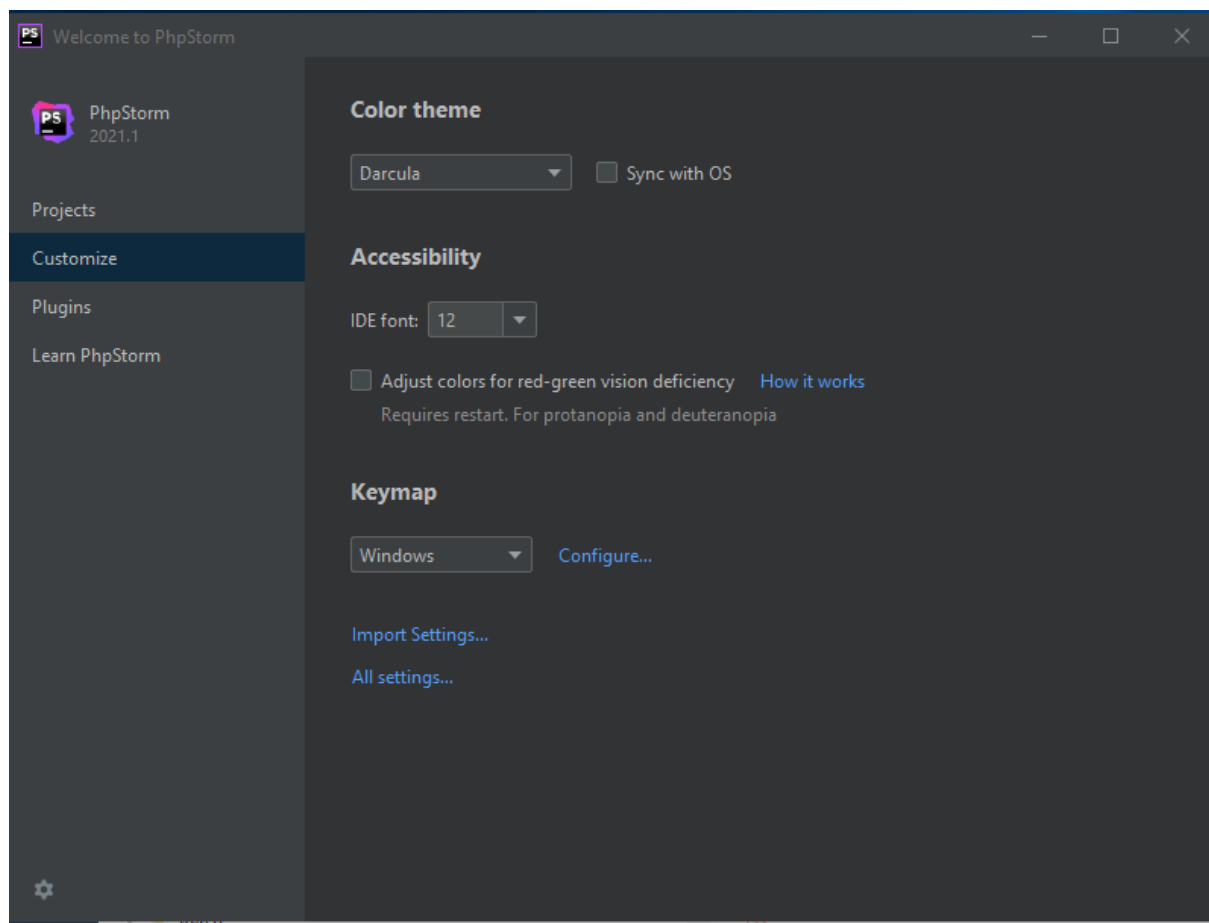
PS Welcome to PhpStorm

PS PhpStorm
2021.1

Projects
Customize
Plugins
Learn PhpStorm

Color theme

Darcula
Sync with OS

Accessibility

IDE font: 12

Adjust colors for red-green vision deficiency How it works
Requires restart. For protanopia and deuteranopia

Keymap

Windows
Configure...

Import Settings...
All settings...